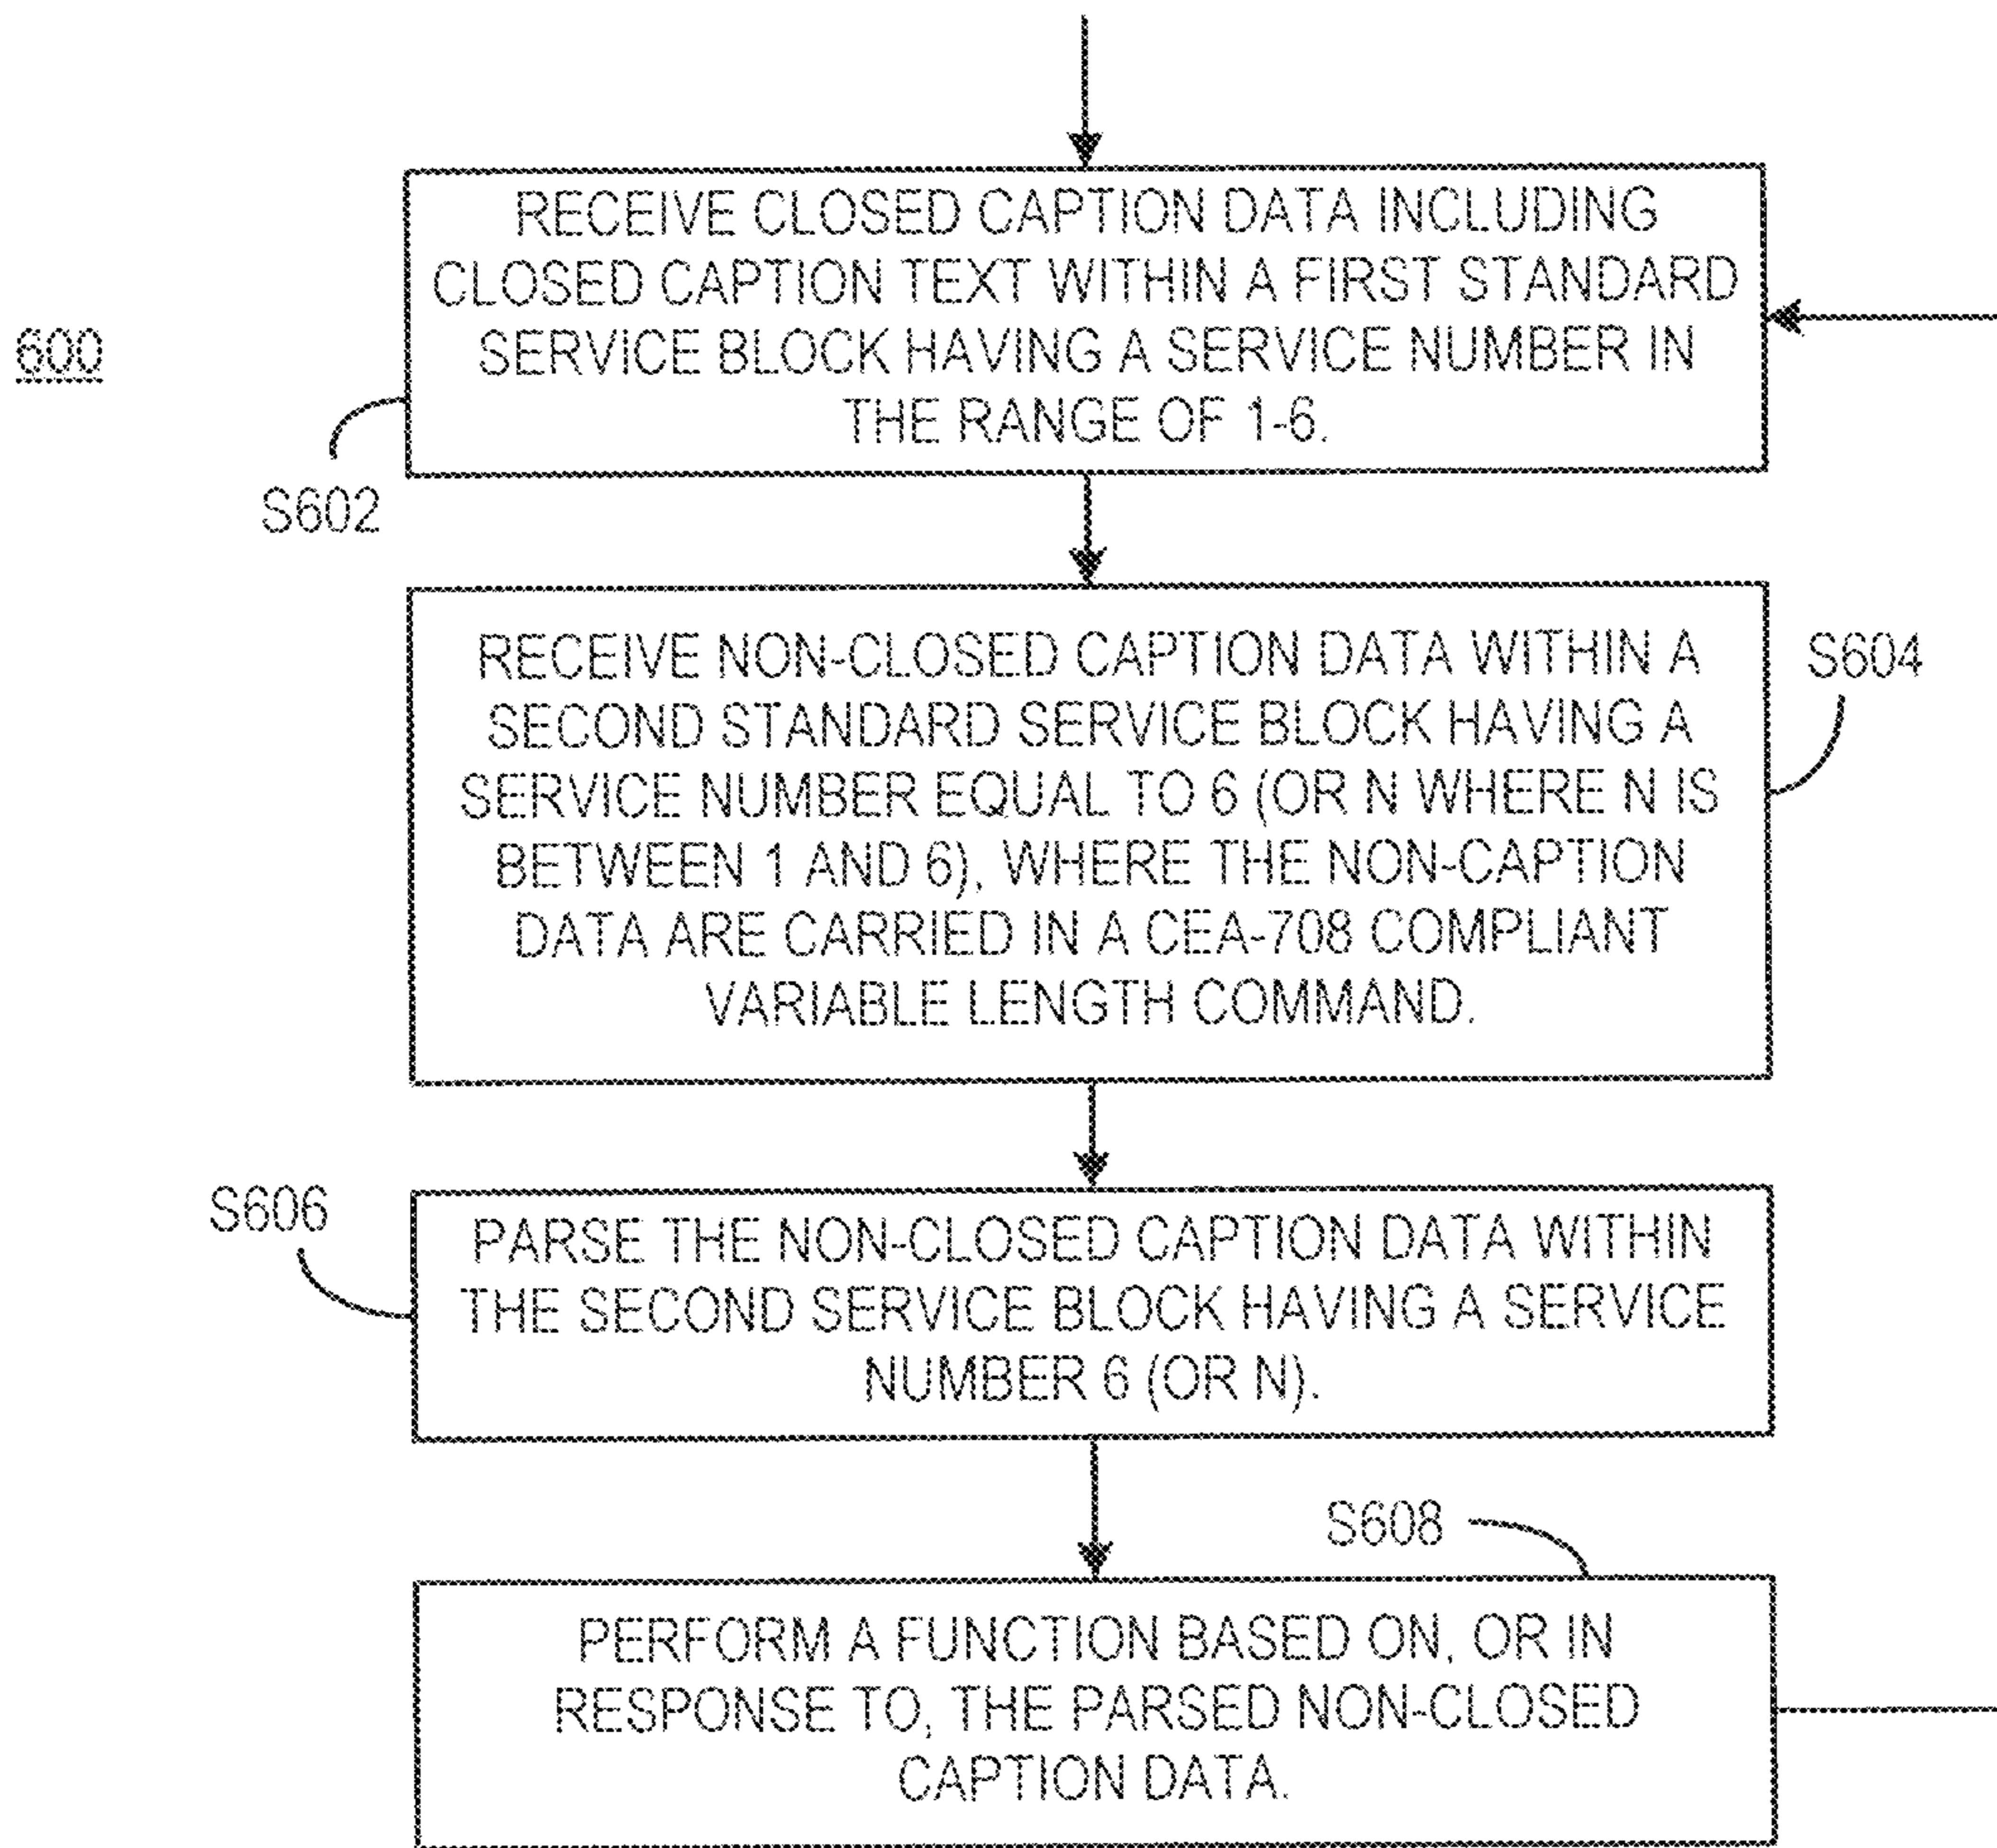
600

RECEIVE CLOSED CAPTION DATA INCLUDING CLOSED CAPTION TEXT WITHIN A FIRST STANDARD SERVICE BLOCK HAVING A SERVICE NUMBER IN THE RANGE OF 1-6.

S602

RECEIVE NON-CLOSED CAPTION DATA WITHIN A SECOND STANDARD SERVICE BLOCK HAVING A SERVICE NUMBER EQUAL TO 6 (OR N WHERE N IS BETWEEN 1 AND 6), WHERE THE NON-CAPTION DATA ARE CARRIED IN A CEA-708 COMPLIANT VARIABLE LENGTH COMMAND.

S604

S606

PARSE THE NON-CLOSED CAPTION DATA WITHIN THE SECOND SERVICE BLOCK HAVING A SERVICE NUMBER 6 (OR N).

S608

PERFORM A FUNCTION BASED ON, OR IN RESPONSE TO, THE PARSED NON-CLOSED CAPTION DATA.